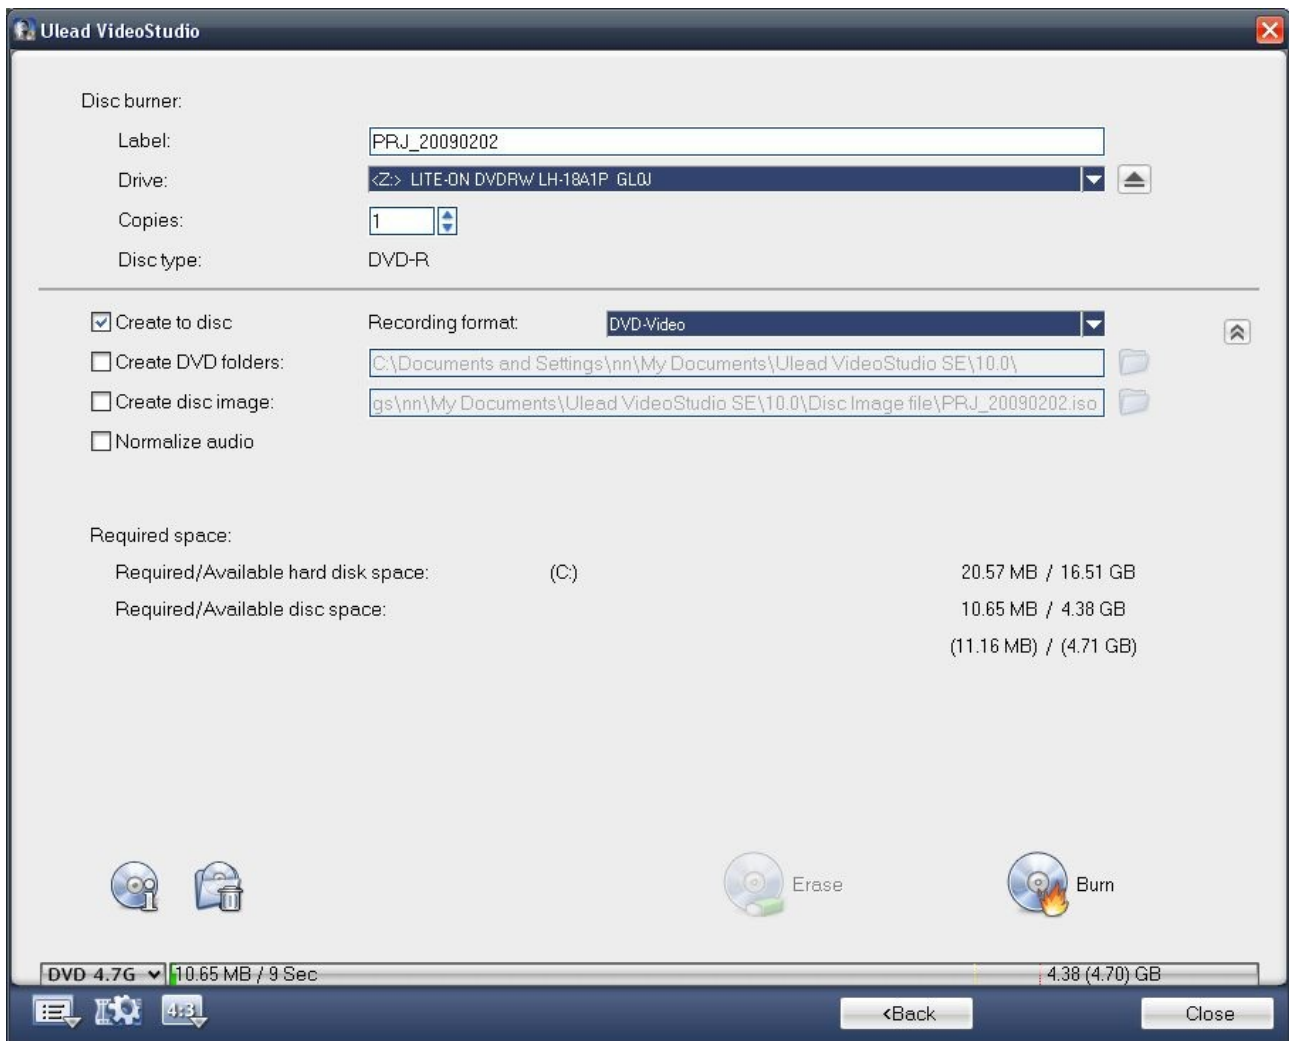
Ulead VideoStudio

Disc burner:

Label: PRJ_20090202

Drive: <Z:> LITE-ON DVDRW LH-18A1P GL0J

Copies: 1

Disc type: DVD-R

Create to disc

Recording format: DVD-Video

Create DVD folders: C:\Documents and Settings\nn\My Documents\Ulead VideoStudio SE\10.0\

Create disc image: gs\nn\My Documents\Ulead VideoStudio SE\10.0\Disc Image file\PRJ_20090202.iso

Normalize audio

Required space:

Required/Available hard disk space: (C:) 20.57 MB / 16.51 GB

Required/Available disc space: 10.65 MB / 4.38 GB

(11.16 MB) / (4.71 GB)

Erase

Burn

DVD 4.7G

10.65 MB / 9 Sec

4.38 (4.70) GB

4:3

<Back

Close